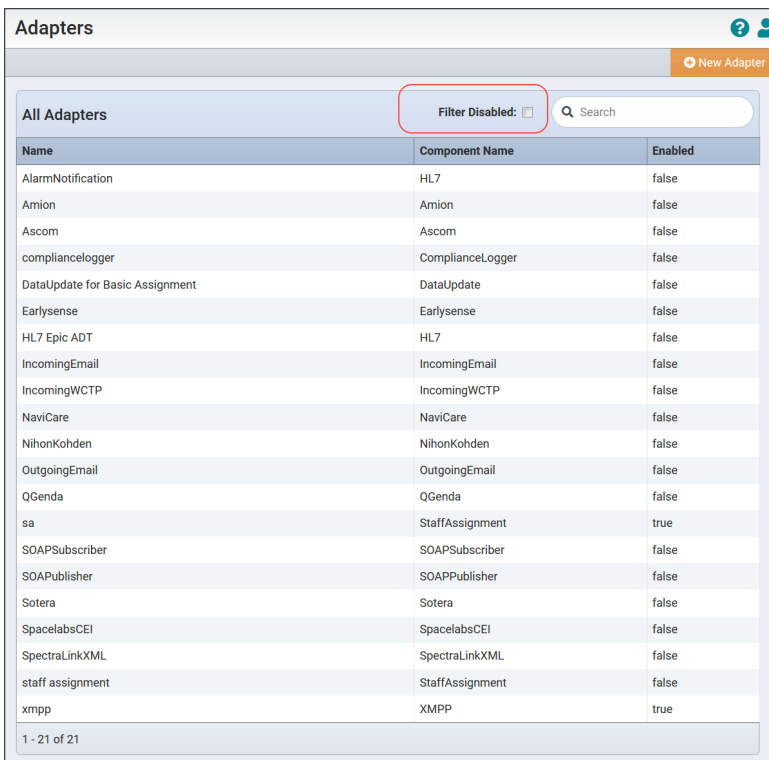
Adapters

New Adapter

All Adapters

Filter Disabled:

Search

| Name | Component Name | Enabled |
|---|---|---|
| AlarmNotification | HL7 | false |
| Amion | Amion | false |
| Ascom | Ascom | false |
| compliancelogger | ComplianceLogger | false |
| DataUpdate for Basic Assignment | DataUpdate | false |
| Earlysense | Earlysense | false |
| HL7 Epic ADT | HL7 | false |
| IncomingEmail | IncomingEmail | false |
| IncomingWCTP | IncomingWCTP | false |
| NaviCare | NaviCare | false |
| NihonKohden | NihonKohden | false |
| OutgoingEmail | OutgoingEmail | false |
| QGenda | QGenda | false |
| sa | StaffAssignment | true |
| SOAPSubscriber | SOAPSubscriber | false |
| SOAPublisher | SOAPPublisher | false |
| Sotera | Sotera | false |
| SpacelabsCEI | SpacelabsCEI | false |
| SpectraLinkXML | SpectraLinkXML | false |
| staff assignment | StaffAssignment | false |
| xmpp | XMPP | true |

1 - 21 of 21